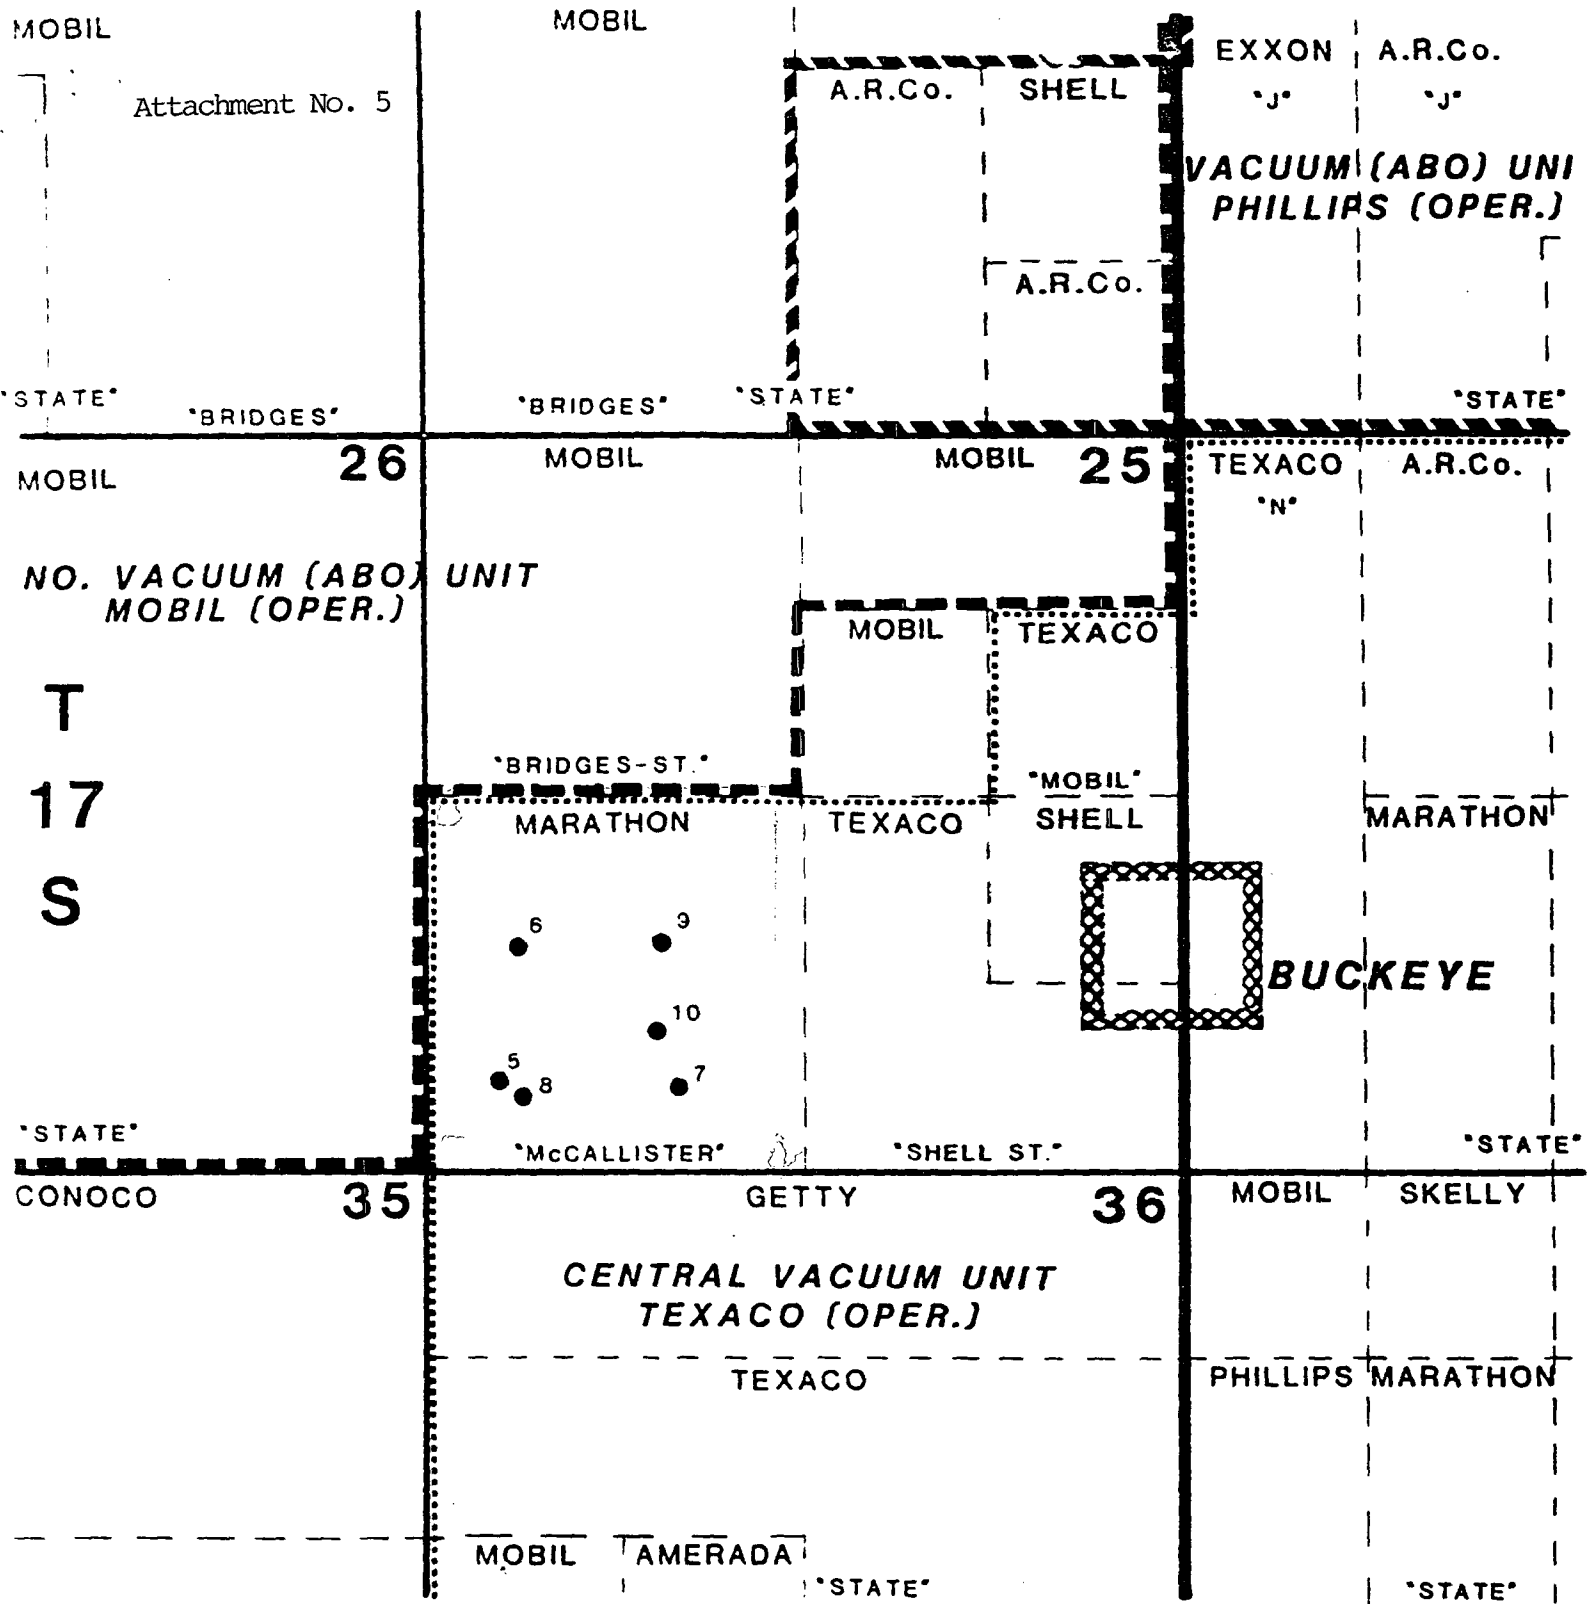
MOBIL

Attachment No. 5

MOBIL

A.R.Co.

SHELL

EXXON

"J"

A.R.Co.

"J"

VACUUM (ABO) UNI
PHILLIPS (OPER.)

A.R.Co.

"STATE"

"BRIDGES"

"BRIDGES"

"STATE"

"STATE"

26

MOBIL

MOBIL

MOBIL

25

TEXACO

"N"

A.R.Co.

NO. VACUUM (ABO) UNIT
MOBIL (OPER.)

MOBIL

TEXACO

T

17

S

"BRIDGES-ST."

"MOBIL"

MARATHON

TEXACO

SHELL

MARATHON

6

9

10

5

8

7

BUCKEYE

"STATE"

"McCALLISTER"

"SHELL ST."

"STATE"

CONOCO

35

GETTY

36

MOBIL

SKELLY

CENTRAL VACUUM UNIT
TEXACO (OPER.)

TEXACO

PHILLIPS

MARATHON

MOBIL

AMERADA

"STATE"

"STATE"